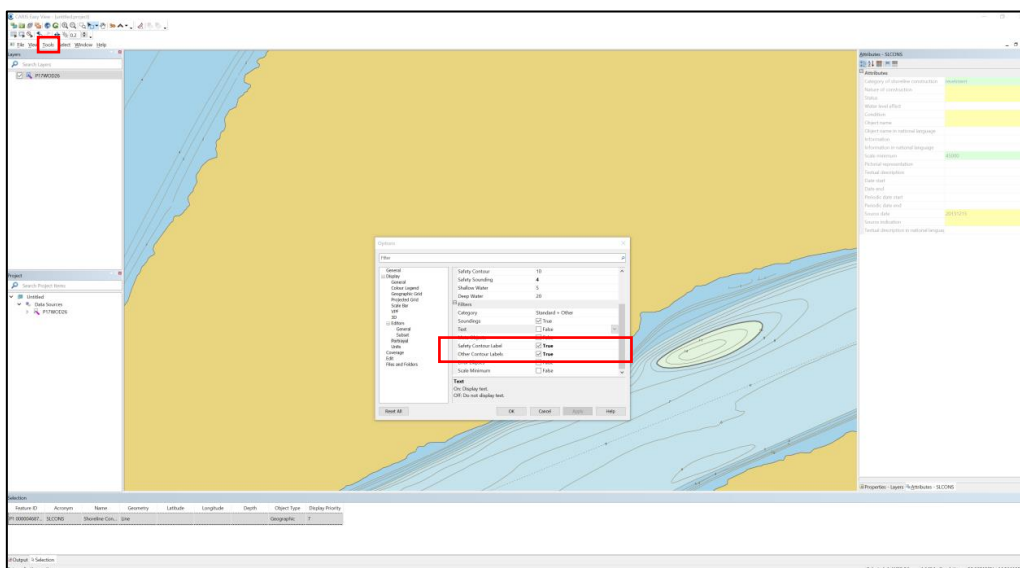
CARIS Easy View - [untitled project]

File View Tools Select Window Help

Layers

Search Layers

P17WOD26

Project

Search Project Items

Untitled

Data Sources

P17WOD26

Options

Filter

General
Display
General
Colour Legend
Geographic Grid
Projected Grid
Scale Bar
VPF
3D
Edition
General
Select
Portrayal
Units
Coverage
Edit
Files and Folders

| | |
|---|---|
| Safety Contour | 10 |
| Safety Sounding | 4 |
| Shallow Water | 5 |
| Deep Water | 20 |
| Filters | |
| Category | Standard + Other |
| Soundings | True |
| Text | False |
| Safety Contour Label | True |
| Other Contour Labels | True |
| Scale Minimum | False |

Text
On: Display text.
Off: Do not display text.

Reset All

OK Cancel Apply Help

Attributes - SLCONS

Attributes

| | |
|---|---|
| Category of shoreline construction | revetment |
| Nature of construction | |
| Status | |
| Water level effect | |
| Condition | |
| Object name | |
| Object name in national language | |
| Information | |
| Information in national language | |
| Scale minimum | 45000 |
| Pictorial representation | |
| Textual description | |
| Date start | |
| Date end | |
| Periodic date start | |
| Periodic date end | |
| Source date | 20121215 |
| Source indication | |
| Textual description in national language | |

Properties Layers Attributes - SLCONS

Selection

| Feature ID | Acronym | Name | Geometry | Latitude | Longitude | Depth | Object Type | Display Priority |
|---|---|---|---|---|---|---|---|---|
| FPI 000004667... | SLCONS | Shoreline Con... | Line | | | | Geographic | 7 |

Output Selection